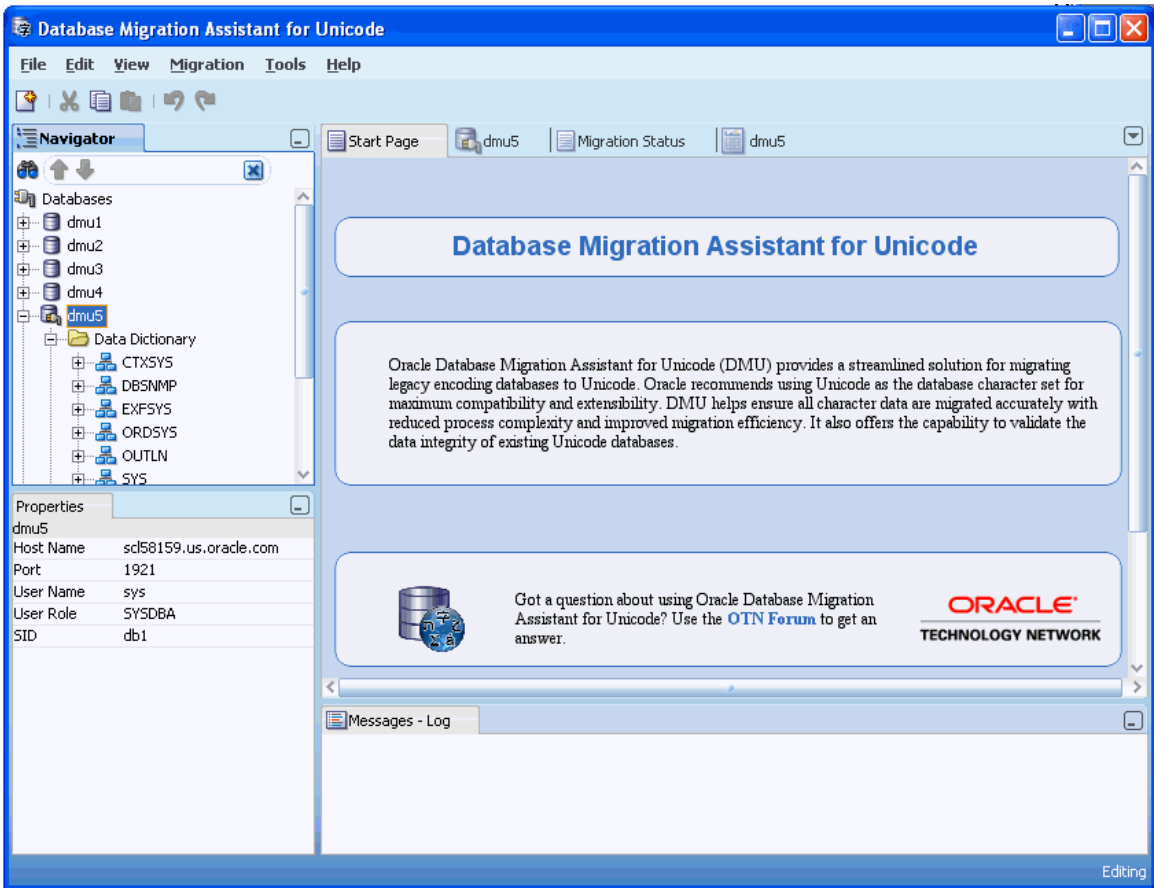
Database Migration Assistant for Unicode

File Edit View Migration Tools Help

Navigator

Databases
dmu1
dmu2
dmu3
dmu4
dmu5
Data Dictionary
CTXSYS
DBSNMP
EXFSYS
ORDSYS
OUTLN
SYS

Properties

| dmu5 | |
|---|---|
| Host Name | scl58159.us.oracle.com |
| Port | 1921 |
| User Name | sys |
| User Role | SYSDBA |
| SID | db1 |

Start Page | dmu5 | Migration Status | dmu5

Database Migration Assistant for Unicode

Oracle Database Migration Assistant for Unicode (DMU) provides a streamlined solution for migrating legacy encoding databases to Unicode. Oracle recommends using Unicode as the database character set for maximum compatibility and extensibility. DMU helps ensure all character data are migrated accurately with reduced process complexity and improved migration efficiency. It also offers the capability to validate the data integrity of existing Unicode databases.

Got a question about using Oracle Database Migration Assistant for Unicode? Use the OTN Forum to get an answer.

ORACLE
TECHNOLOGY NETWORK

Messages - Log

Editing